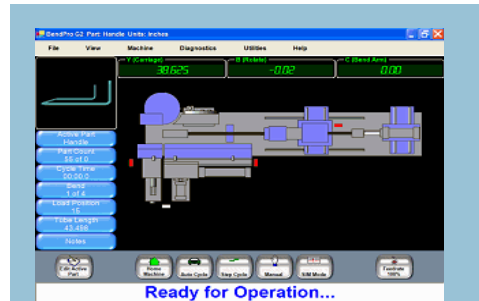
BendPro G2 Part: Handle Units: Inches

File View Machine Diagnostics Utilities Help

Y (Carriage) 38.625
B (Rotate) -0.02
C (Bend Arm) 0.00

Active Part
Handle
Part Count
55 of 0
Cycle Time
00:00:0
Bend
1 of 4
Load Position
15
Tube Length
43.456
Notes

Edit Active Part
Home Machine
Auto Cycle
Step Cycle
Manual
SIM Mode
Feedrate 100%

Ready for Operation...